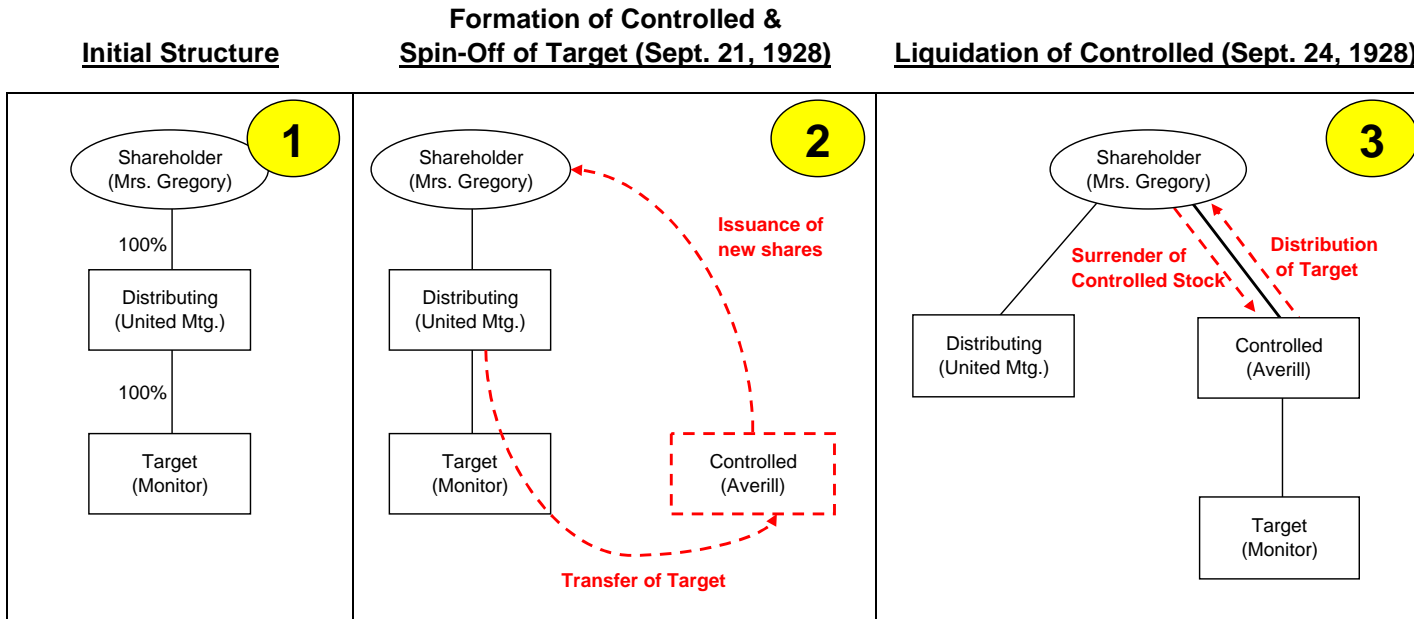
Initial Structure

Formation of Controlled & Spin-Off of Target (Sept. 21, 1928)

Liquidation of Controlled (Sept. 24, 1928)

1

Shareholder (Mrs. Gregory)

100%

Distributing (United Mtg.)

100%

Target (Monitor)

2

Shareholder (Mrs. Gregory)

Issuance of new shares

Distributing (United Mtg.)

Target (Monitor)

Controlled (Averill)

Transfer of Target

3

Shareholder (Mrs. Gregory)

Surrender of Controlled Stock

Distribution of Target

Distributing (United Mtg.)

Controlled (Averill)

Target (Monitor)